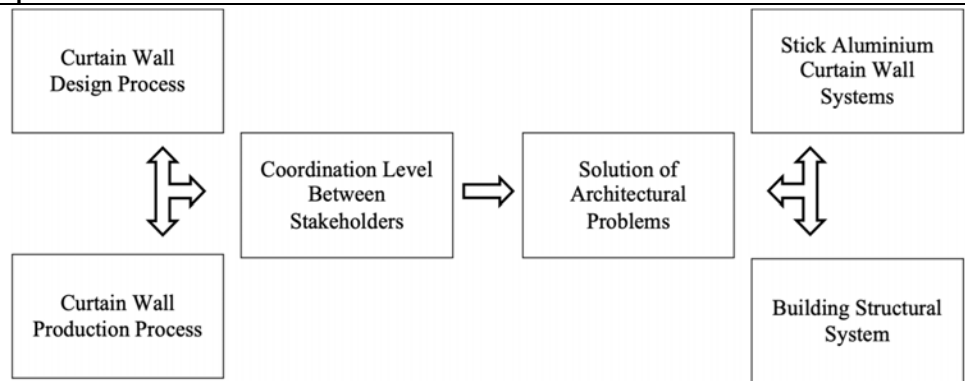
Curtain Wall Design Process

Curtain Wall Production Process

Coordination Level Between Stakeholders

Solution of Architectural Problems

Stick Aluminium Curtain Wall Systems

Building Structural System